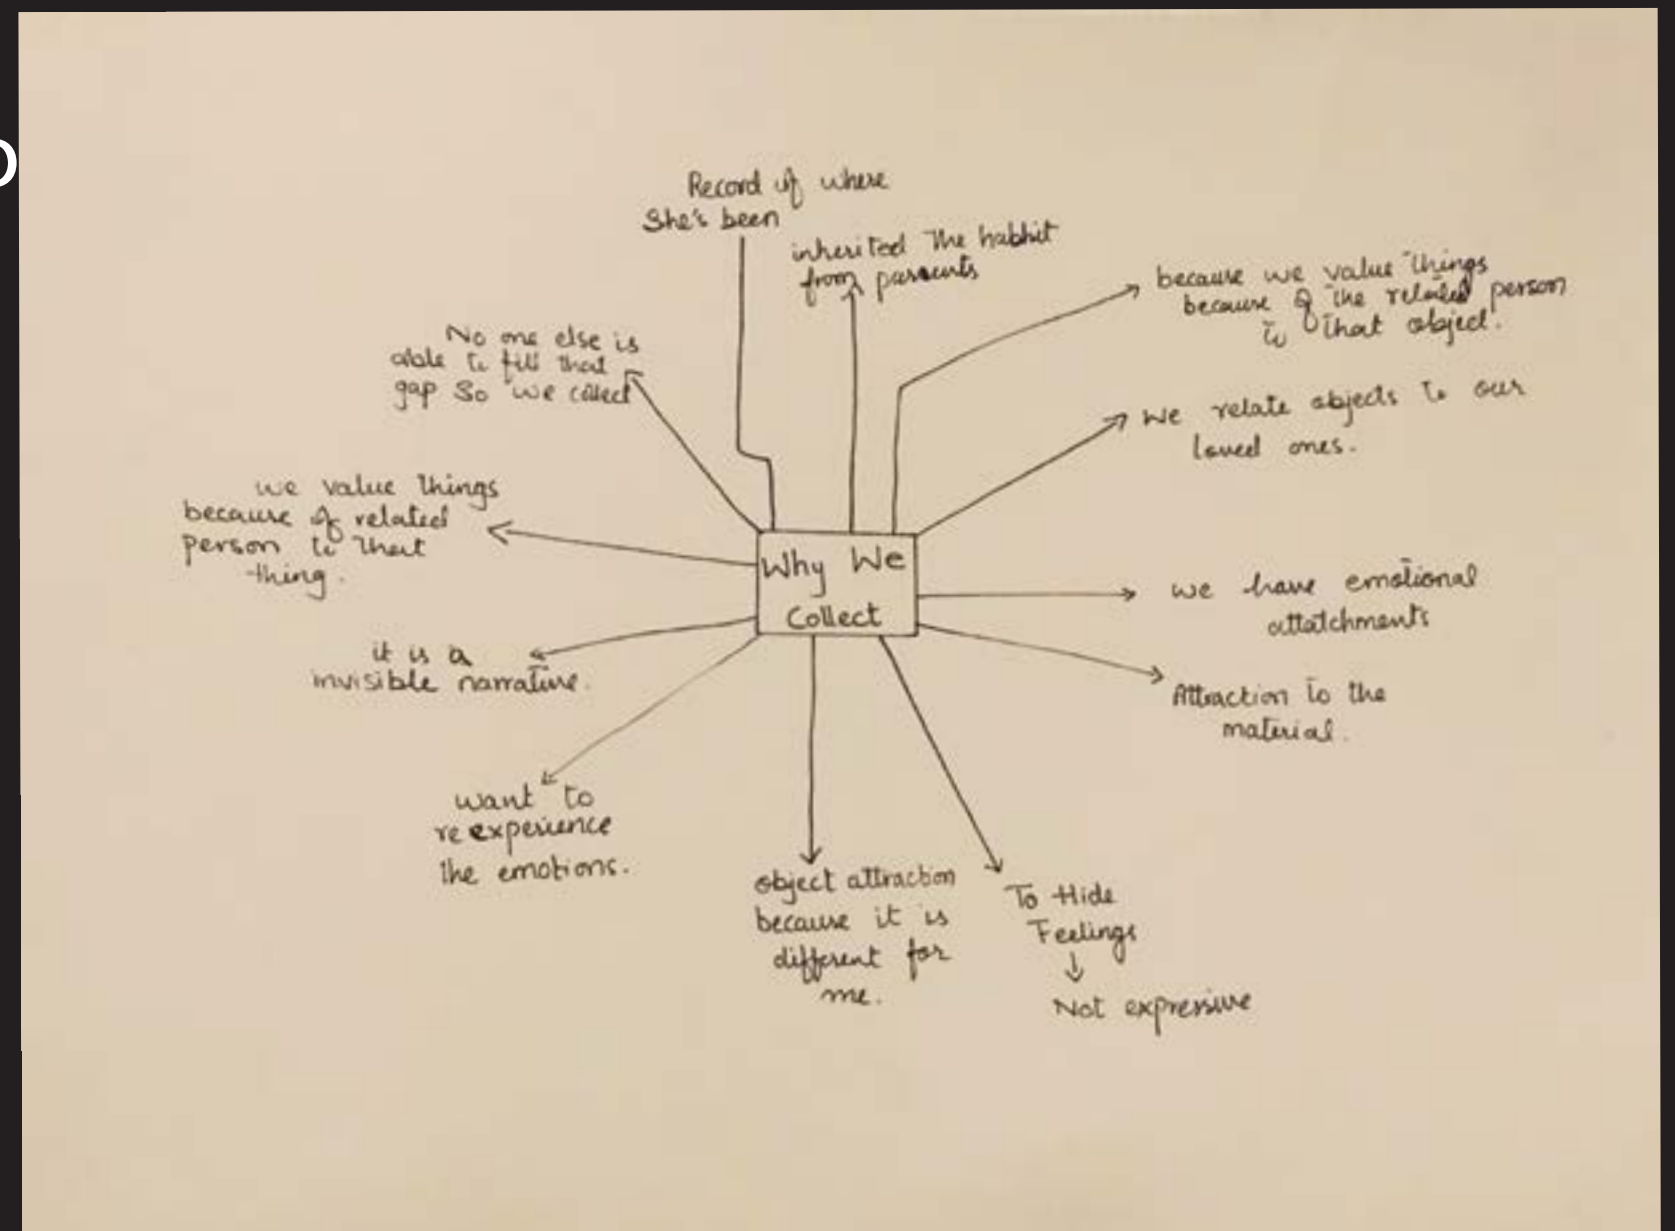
Why We Collect

Record of where She's been

inherited the habbit from parents

because we value things because of the related person to that object.

We relate objects to our loved ones.

we have emotional attatchments

Attraction to the material.

To Hide Feelings
↓
Not expressive

object attraction because it is different for me.

want to reexperience the emotions.

it is a invisible narrative.

we value things because of related person to that thing.

No one else is able to fill that gap So we collect